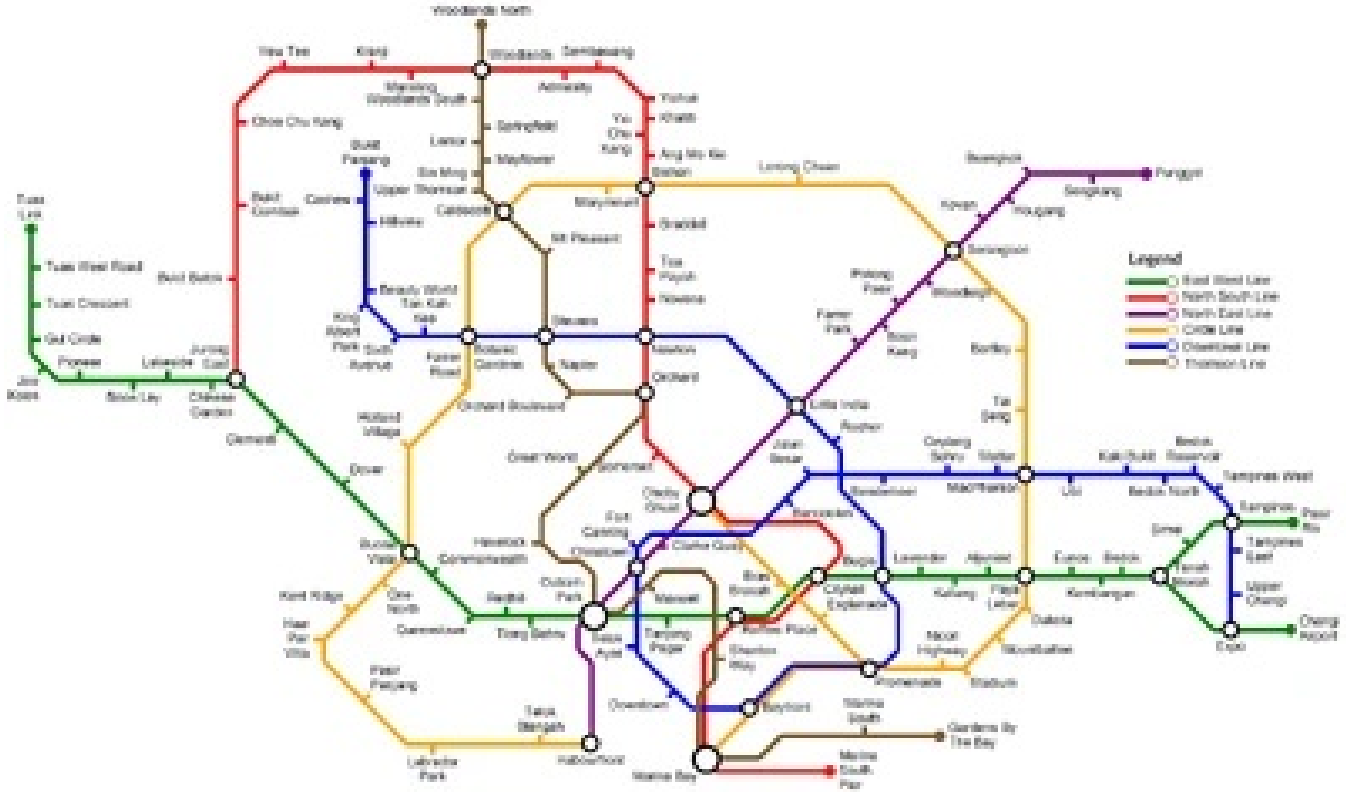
Woodlands North
Yew Tee
Kranji
Sembawang
Woodlands
Marsiling
Woodlands South
Admiralty
Yishun
Choa Chu Kang
Springleaf
Khatib
Yio Chu Kang
Lentor
Ang Mo Kio
Mayflower
Bright Hill
Upper Thomson
Bukit Panjang
Lorong Chuan
Bishan
Punggol
Sengkang
Cashew
Caldecott
Marymount
Kovan
Hougang
Bukit Gombak
Tuas Link
Hillview
Braddell
Serangoon
Mt Pleasant
Legend
Tuas West Road
Toa Payoh
East West Line
North South Line
North East Line
Circle Line
Downtown Line
Thomson Line
Bukit Batok
Beauty World
Potong Pasir
Woodleigh
Tuas Crescent
Novena
Tan Kah Kee
Farrer Park
Boon Keng
Gul Circle
King Albert Park
Botanic Gardens
Stevens
Newton
Bartley
Jurong East
Pioneer
Lakeside
Sixth Avenue
Farrer Road
Napier
Joo Koon
Boon Lay
Chinese Garden
Orchard
Orchard Boulevard
Little India
Tai Seng
Holland Village
Rochor
Clementi
Geylang Bahru
Mattar
Kaki Bukit
Bedok Reservoir
Great World
Jalan Besar
Somerset
MacPherson
Tampines West
Dover
Bendemeer
Ubi
Bedok North
Dhoby Ghaut
Fort Canning
Bencoolen
Tampines
Pasir Ris
Simei
Havelock
Chinatown
Clarke Quay
Buona Vista
Commonwealth
Bugis
Lavender
Aljunied
Eunos
Bedok
Tampines East
Outram Park
Maxwell
Bras Basah
Tanah Merah
Kent Ridge
One North
Redhill
City Hall
Esplanade
Kallang
Paya Lebar
Kembangan
Upper Changi
Haw Par Villa
Queenstown
Tiong Bahru
Tanjong Pagar
Raffles Place
Dakota
Expo
Changi Airport
Tanjong Pagar
Shenton Way
Nicoll Highway
Mountbatten
Pasir Panjang
Promenade
Stadium
Downtown
Bayfront
Marina South
Telok Blangah
Gardens By The Bay
Harbourfront
Labrador Park
Marina Bay
Marina South Pier